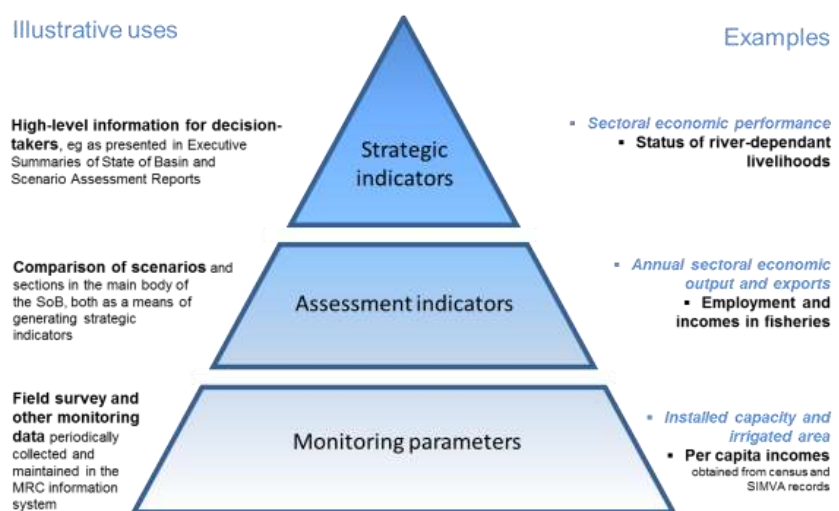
Illustrative uses

Examples

High-level information for decision-takers, eg as presented in Executive Summaries of State of Basin and Scenario Assessment Reports

Strategic indicators

▪ Sectoral economic performance
▪ Status of river-dependant livelihoods

Comparison of scenarios and sections in the main body of the SoB, both as a means of generating strategic indicators

Assessment indicators

▪ Annual sectoral economic output and exports
▪ Employment and incomes in fisheries

Field survey and other monitoring data periodically collected and maintained in the MRC information system

Monitoring parameters

▪ Installed capacity and irrigated area
▪ Per capita incomes obtained from census and SIMVA records